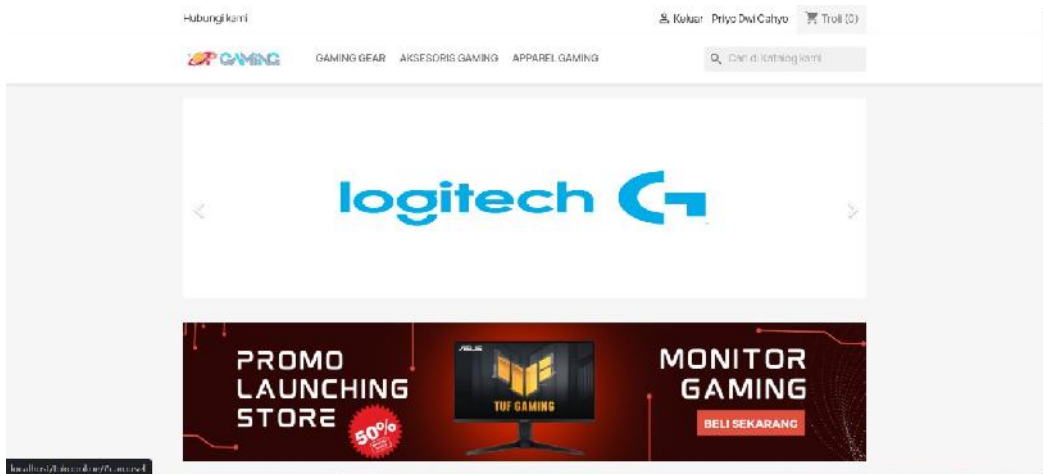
Hubungi kami

Keluar Priyo Dwi Cahyo Troli (0)

GP GAMING

GAMING GEAR AKSESORIS GAMING APPAREL GAMING

Cari di katalog kami

logitech G

PROMO LAUNCHING STORE

50%

ASUS

TUF GAMING

MONITOR GAMING

BELI SEKARANG

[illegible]